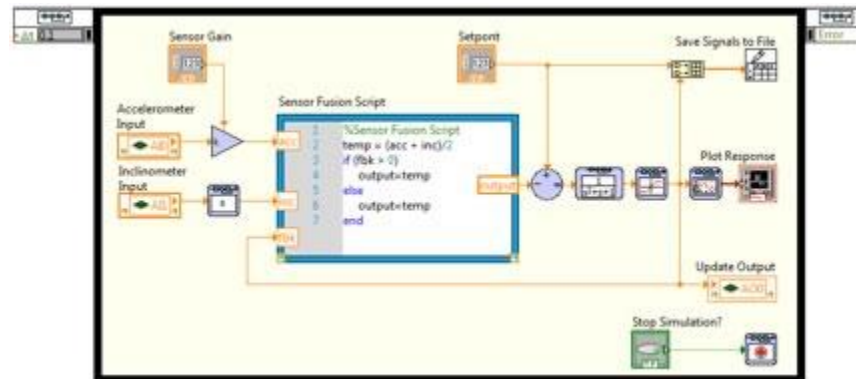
Sensor Gain

Setpoint

Save Signals to File

Accelerometer Input

AI0

Sensor Fusion Script

1 %Sensor Fusion Script
2 temp = (acc + inc)/2
3 if (fbk > 0)
4 output=temp
5 else
6 output=temp
7 end

acc

inc

fbk

output

Inclinometer Input

AI1

Plot Response

Update Output

AO0

Stop Simulation?

Error